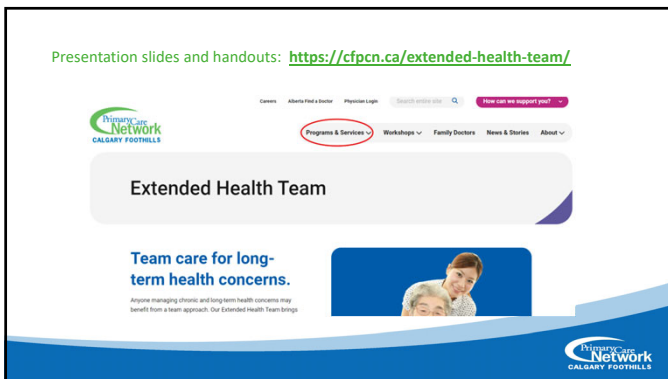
Presentation slides and handouts: https://cfpcn.ca/extended-health-team/

Careers Alberta Find a Doctor Physician Login Search entire site How can we support you?

Primary Care Network CALGARY FOOTHILLS

Programs & Services Workshops Family Doctors News & Stories About

Extended Health Team

Team care for long-term health concerns.

Anyone managing chronic and long-term health concerns may benefit from a team approach. Our Extended Health Team brings

Primary Care Network CALGARY FOOTHILLS